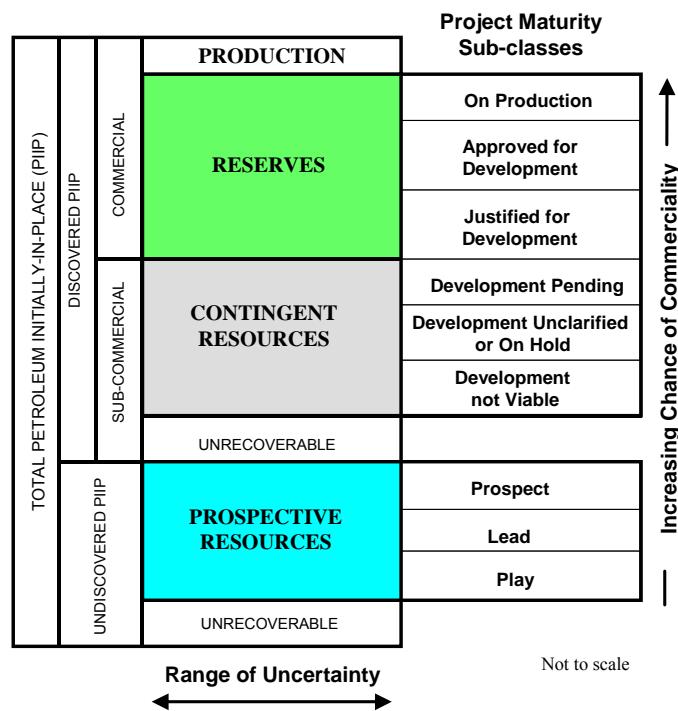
Project Maturity Sub-classes

TOTAL PETROLEUM INITIALLY-IN-PLACE (PIIP)

DISCOVERED PIIP

COMMERCIAL

PRODUCTION

RESERVES

On Production

Approved for Development

Justified for Development

SUB-COMMERCIAL

CONTINGENT RESOURCES

Development Pending

Development Unclarified or On Hold

Development not Viable

UNRECOVERABLE

UNDISCOVERED PIIP

PROSPECTIVE RESOURCES

Prospect

Lead

Play

UNRECOVERABLE

Increasing Chance of Commerciality

Range of Uncertainty

Not to scale